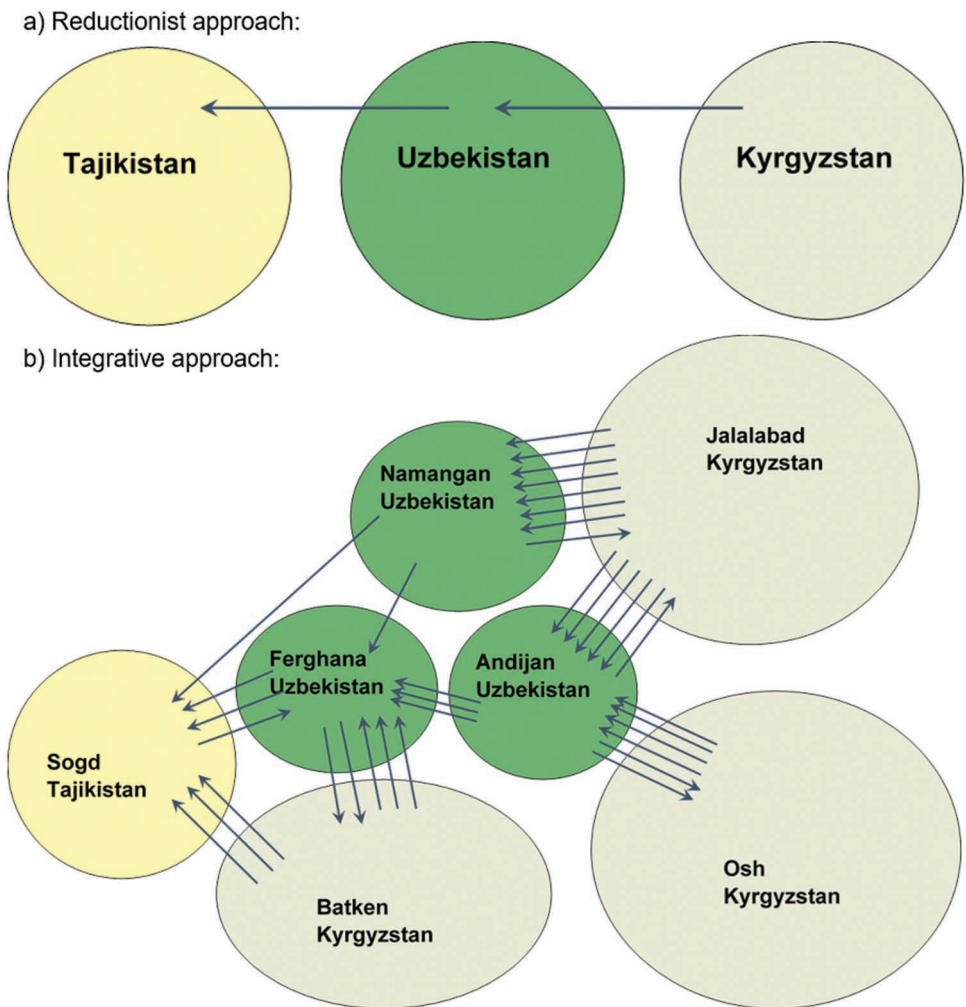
a) Reductionist approach:

Tajikistan

Uzbekistan

Kyrgyzstan

b) Integrative approach:

Jalalabad Kyrgyzstan

Namangan Uzbekistan

Ferghana Uzbekistan

Andijan Uzbekistan

Sogd Tajikistan

Osh Kyrgyzstan

Batken Kyrgyzstan